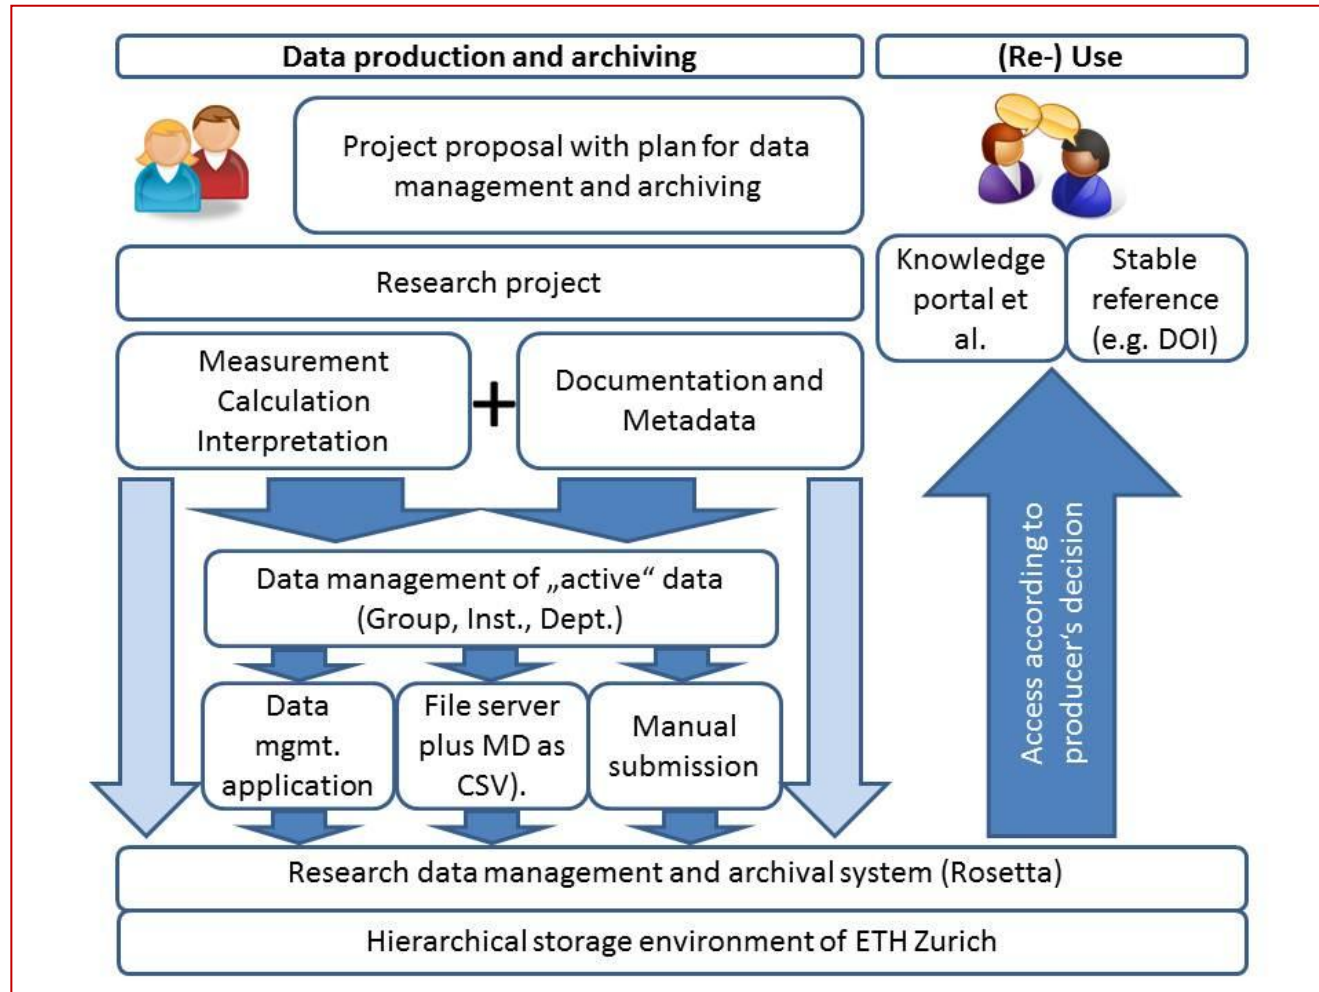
Data production and archiving

(Re-) Use

Project proposal with plan for data management and archiving

Research project

Knowledge portal et al.

Stable reference (e.g. DOI)

Measurement
Calculation
Interpretation

+

Documentation and Metadata

Data management of „active“ data (Group, Inst., Dept.)

Data mgmt. application

File server plus MD as CSV).

Manual submission

Access according to producer's decision

Research data management and archival system (Rosetta)

Hierarchical storage environment of ETH Zurich